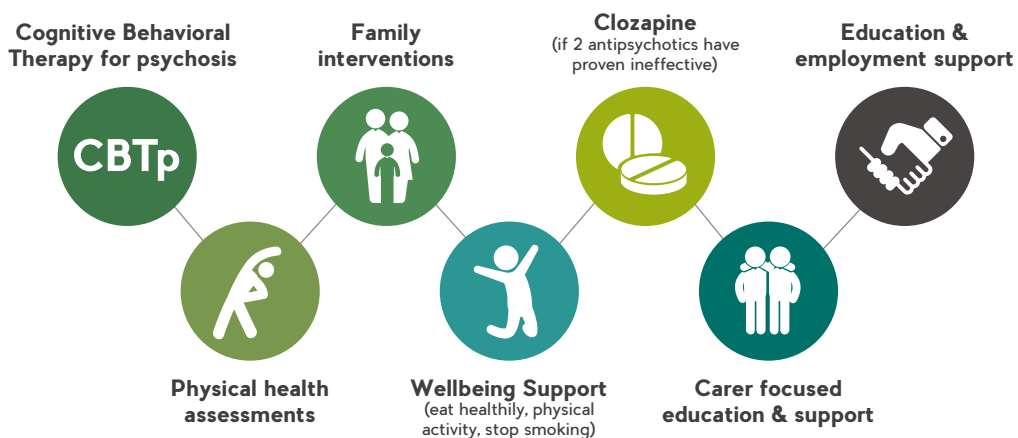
Cognitive Behavioral Therapy for psychosis

CBTp

Physical health assessments

Family interventions

Wellbeing Support
(eat healthily, physical activity, stop smoking)

Clozapine
(if 2 antipsychotics have proven ineffective)

Carer focused education & support

Education & employment support